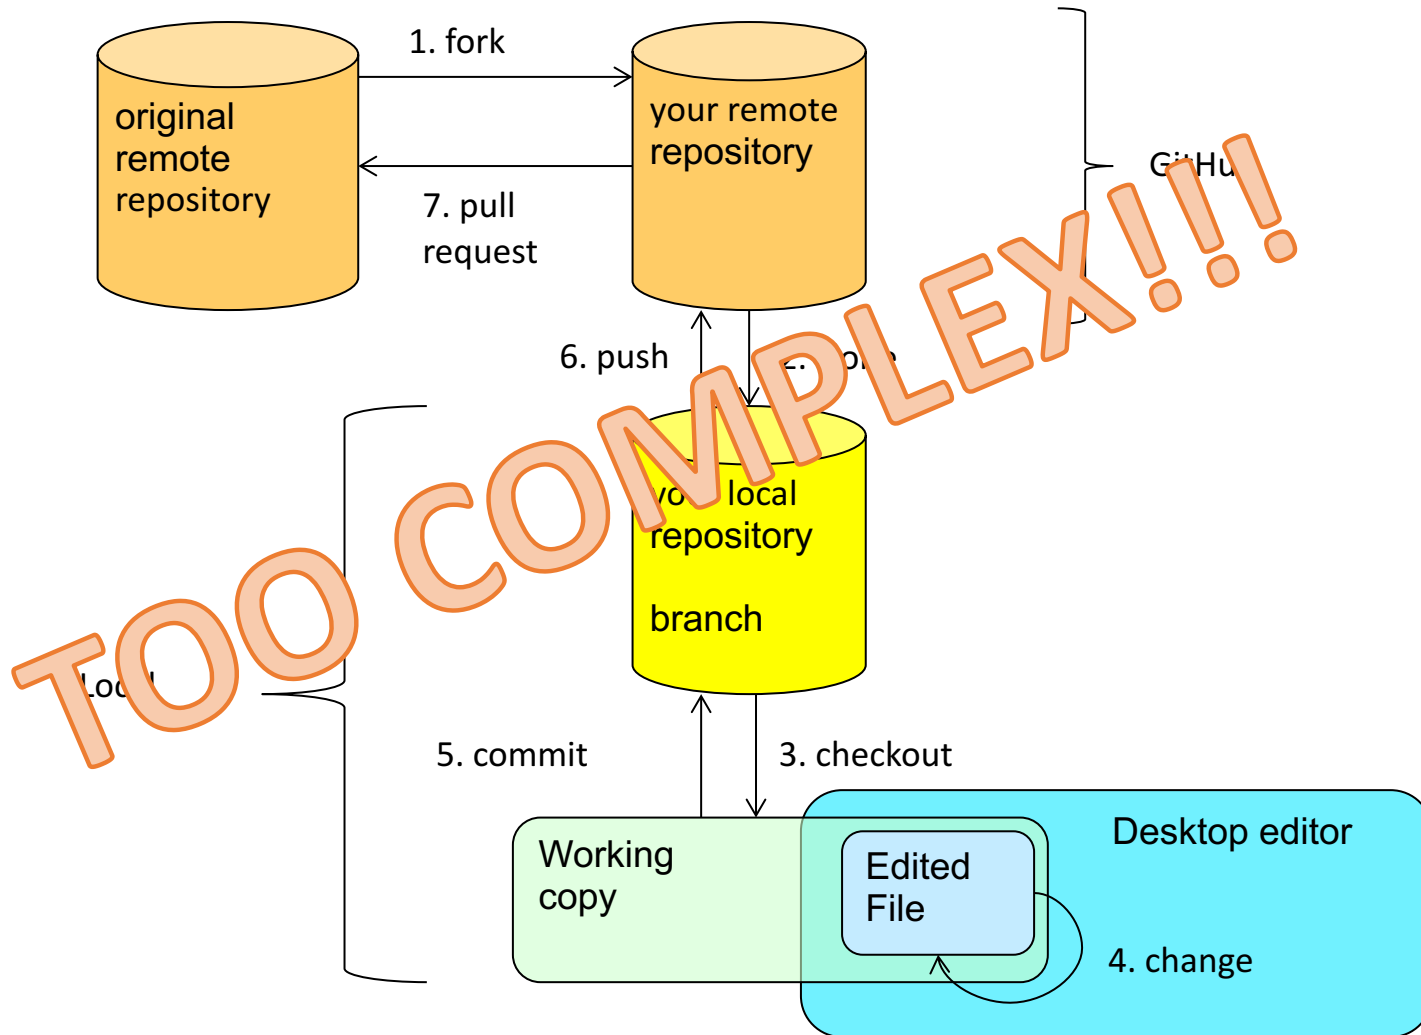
1. fork

original remote repository

your remote repository

7. pull request

GitHu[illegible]

TOO COMPLEX!!!

6. push

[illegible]

yo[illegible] local repository

branch

Loc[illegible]

5. commit

3. checkout

Working copy

Desktop editor

Edited File

4. change